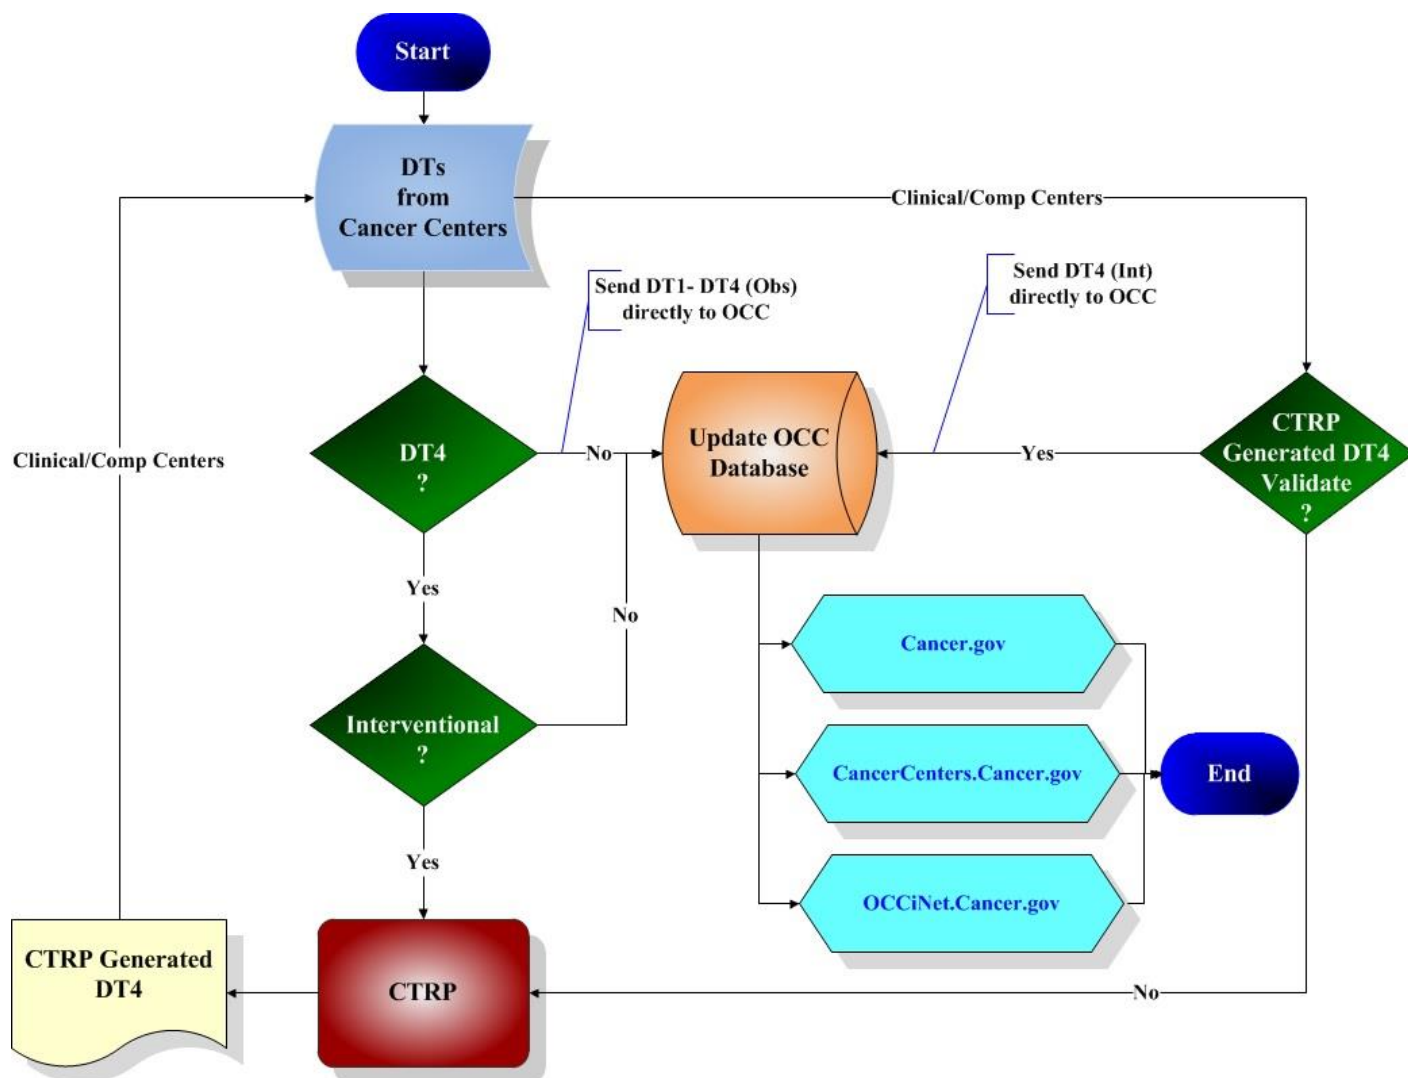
Start

DTs
from
Cancer Centers

Clinical/Comp Centers

Send DT1- DT4 (Obs)
directly to OCC

Send DT4 (Int)
directly to OCC

Clinical/Comp Centers

DT4
?

No

Update OCC
Database

Yes

CTRP
Generated DT4
Validate
?

Yes

No

Cancer.gov

Interventional
?

CancerCenters.Cancer.gov

End

Yes

OCCiNet.Cancer.gov

CTRP Generated
DT4

CTRP

No